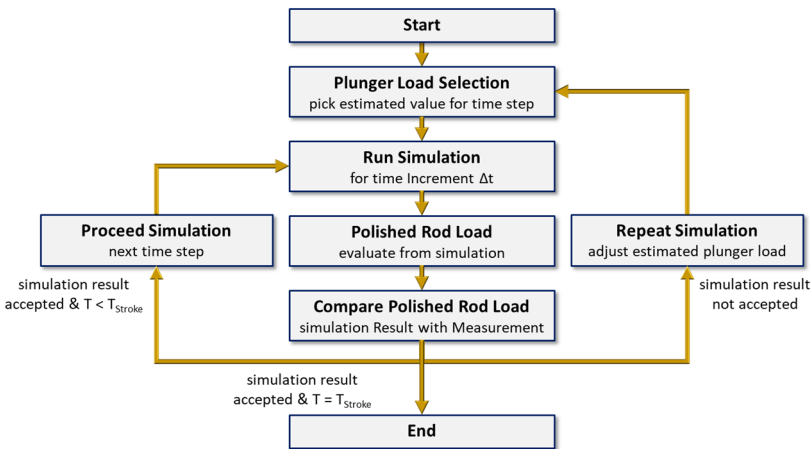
Start

Plunger Load Selection
pick estimated value for time step

Run Simulation
for time Increment Δt

Proceed Simulation
next time step

Polished Rod Load
evaluate from simulation

Repeat Simulation
adjust estimated plunger load

simulation result accepted & T < $T_{Stroke}$

Compare Polished Rod Load
simulation Result with Measurement

simulation result not accepted

simulation result accepted & T = $T_{Stroke}$

End